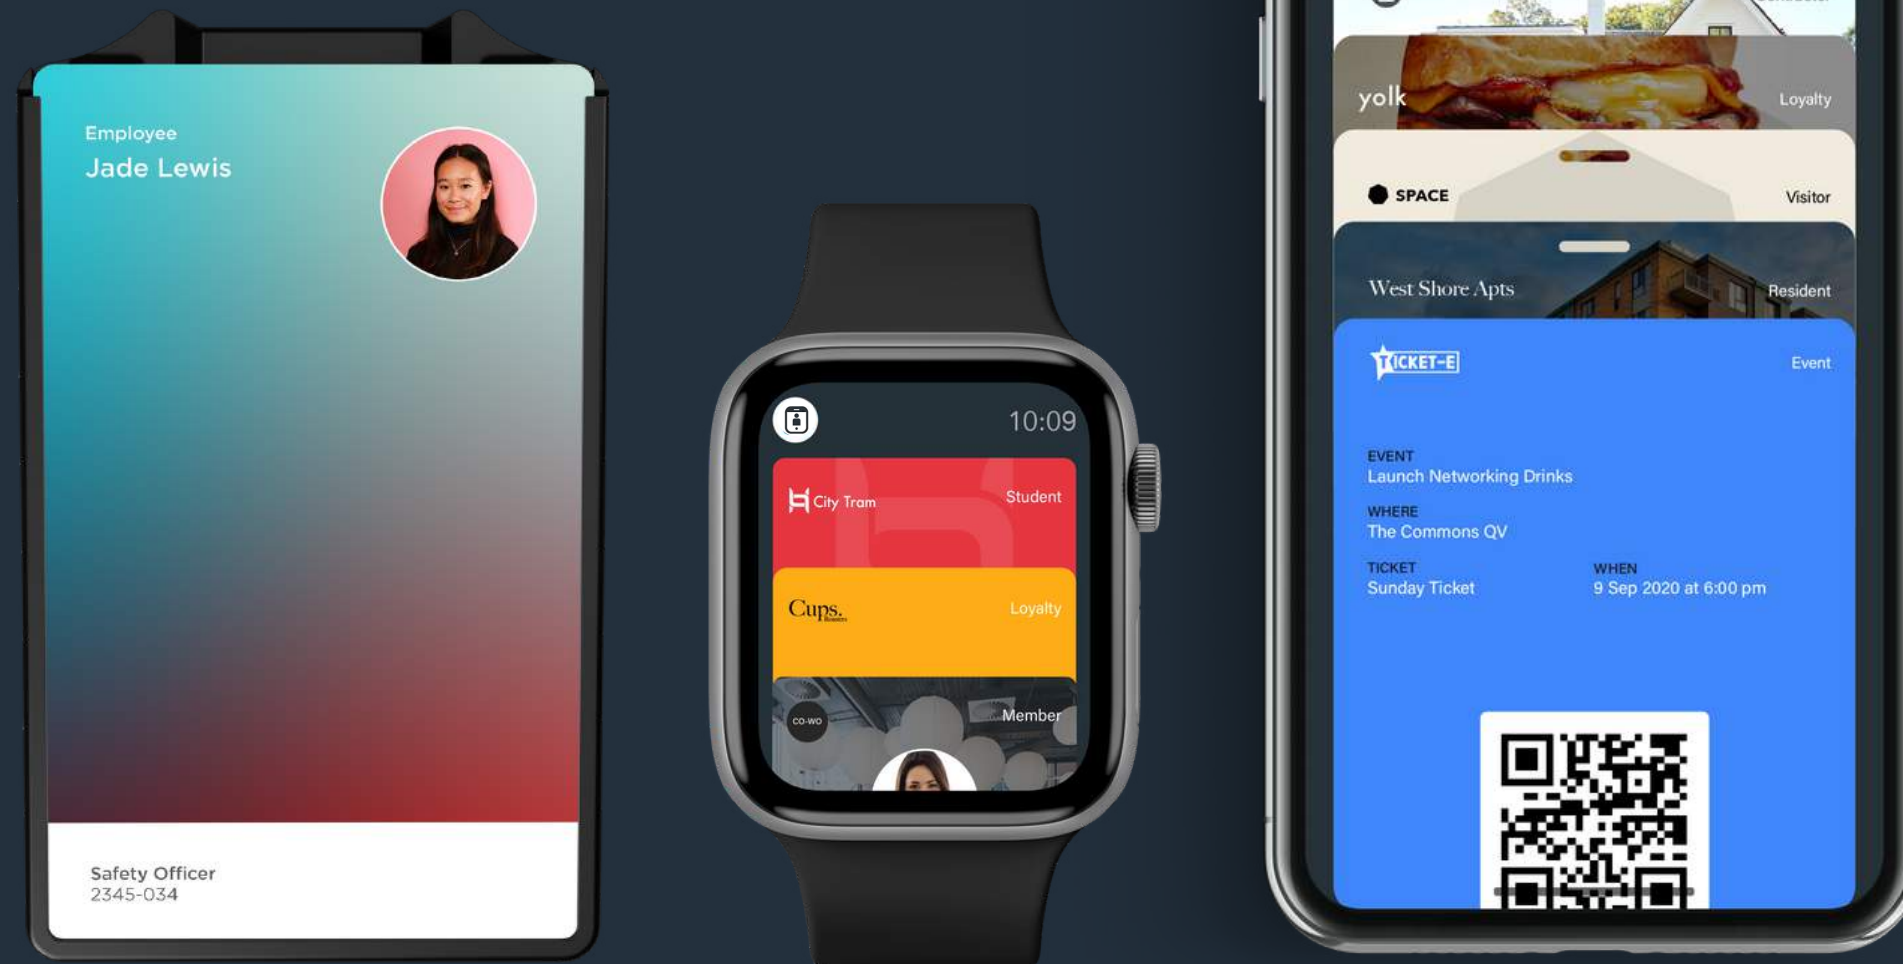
Employee
Jade Lewis

Safety Officer
2345-034

10:09

City Tram
Student

Cups.
Loyalty

CO-WO
Member

yolk
Loyalty

SPACE
Visitor

West Shore Apts
Resident

TICKET-E
Event

EVENT
Launch Networking Drinks

WHERE
The Commons QV

TICKET
Sunday Ticket

WHEN
9 Sep 2020 at 6:00 pm